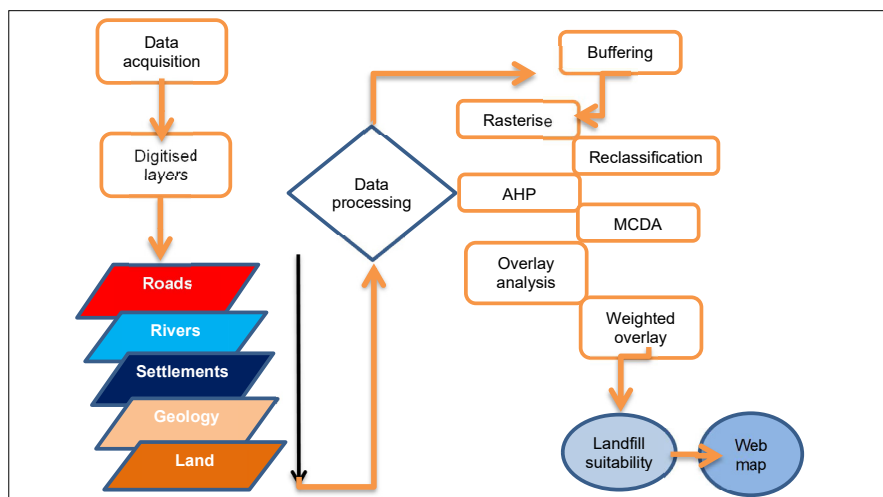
Data acquisition

Digitised layers

Roads

Rivers

Settlements

Geology

Land

Data processing

Buffering

Rasterise

Reclassification

AHP

MCDA

Overlay analysis

Weighted overlay

Landfill suitability

Web map